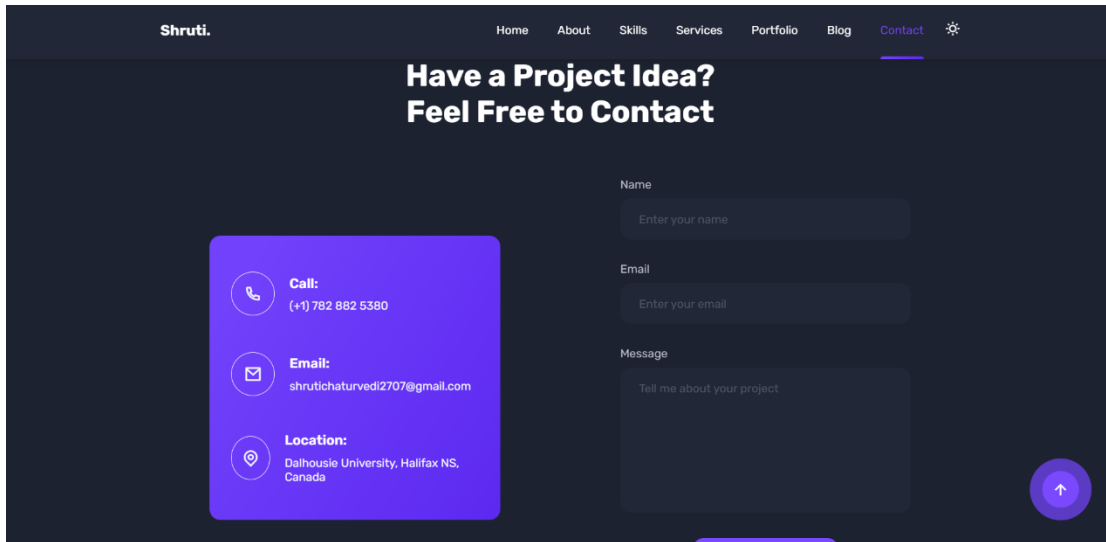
Shruti.

Home About Skills Services Portfolio Blog Contact

Have a Project Idea?
Feel Free to Contact

Call:
(+1) 782 882 5380

Email:
shrutichaturvedi2707@gmail.com

Location:
Dalhousie University, Halifax NS, Canada

Name
Enter your name

Email
Enter your email

Message
Tell me about your project